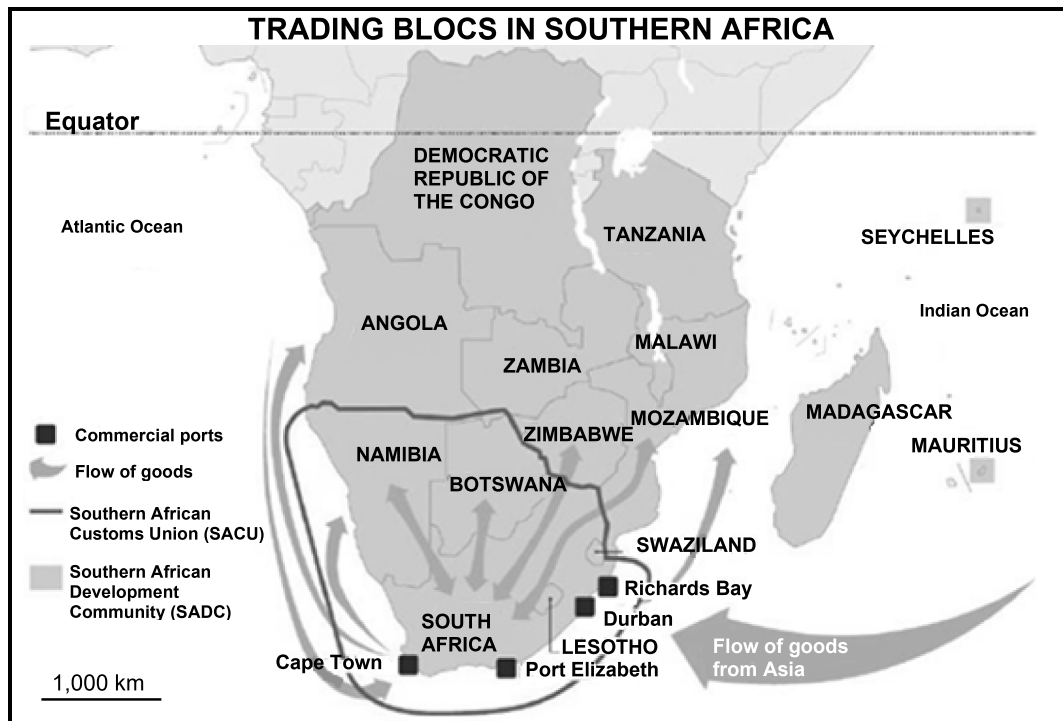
TRADING BLOCS IN SOUTHERN AFRICA

Equator

DEMOCRATIC REPUBLIC OF THE CONGO

Atlantic Ocean

TANZANIA

SEYCHELLES

Indian Ocean

ANGOLA

MALAWI

ZAMBIA

Commercial ports

Flow of goods

Southern African Customs Union (SACU)

Southern African Development Community (SADC)

NAMIBIA

ZIMBABWE

MOZAMBIQUE

MADAGASCAR

MAURITIUS

BOTSWANA

SWAZILAND

Richards Bay

Durban

SOUTH AFRICA

LESOTHO

Flow of goods from Asia

Cape Town

Port Elizabeth

1,000 km